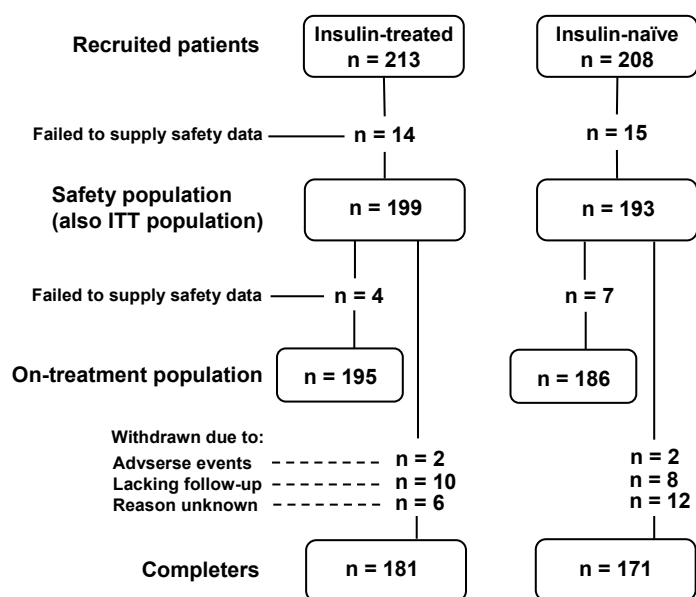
Recruited patients

Insulin-treated
n = 213

Insulin-naïve
n = 208

Failed to supply safety data

n = 14

n = 15

Safety population (also ITT population)

n = 199

n = 193

Failed to supply safety data

n = 4

n = 7

On-treatment population

n = 195

n = 186

Withdrawn due to:

Advserse events

Lacking follow-up

Reason unknown

n = 2
n = 10
n = 6

n = 2
n = 8
n = 12

Completers

n = 181

n = 171